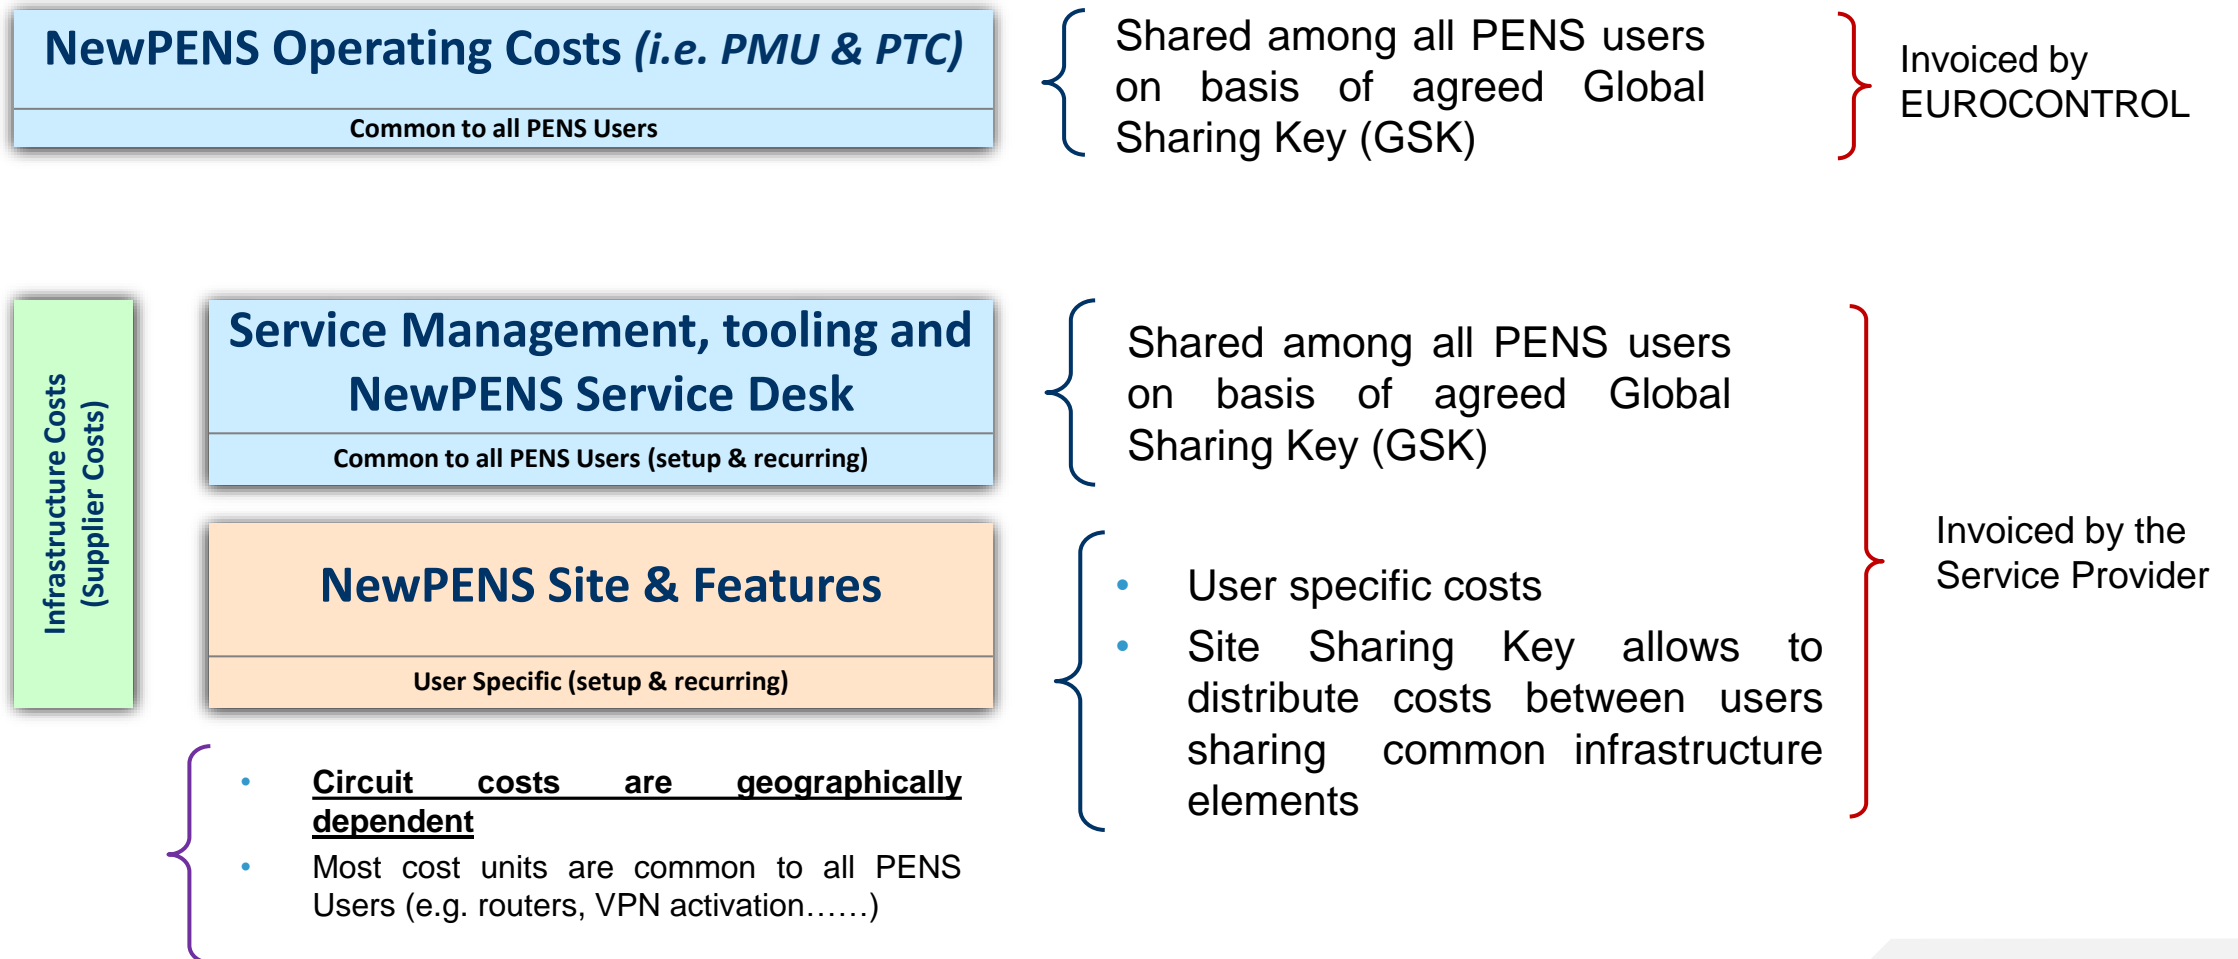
NewPENS Operating Costs *(i.e. PMU & PTC)*

Common to all PENS Users

Shared among all PENS users on basis of agreed Global Sharing Key (GSK)

Invoiced by EUROCONTROL

Infrastructure Costs (Supplier Costs)

Service Management, tooling and NewPENS Service Desk

Common to all PENS Users (setup & recurring)

Shared among all PENS users on basis of agreed Global Sharing Key (GSK)

NewPENS Site & Features

User Specific (setup & recurring)

• User specific costs
• Site Sharing Key allows to distribute costs between users sharing common infrastructure elements

Invoiced by the Service Provider

• Circuit costs are geographically dependent
• Most cost units are common to all PENS Users (e.g. routers, VPN activation……)